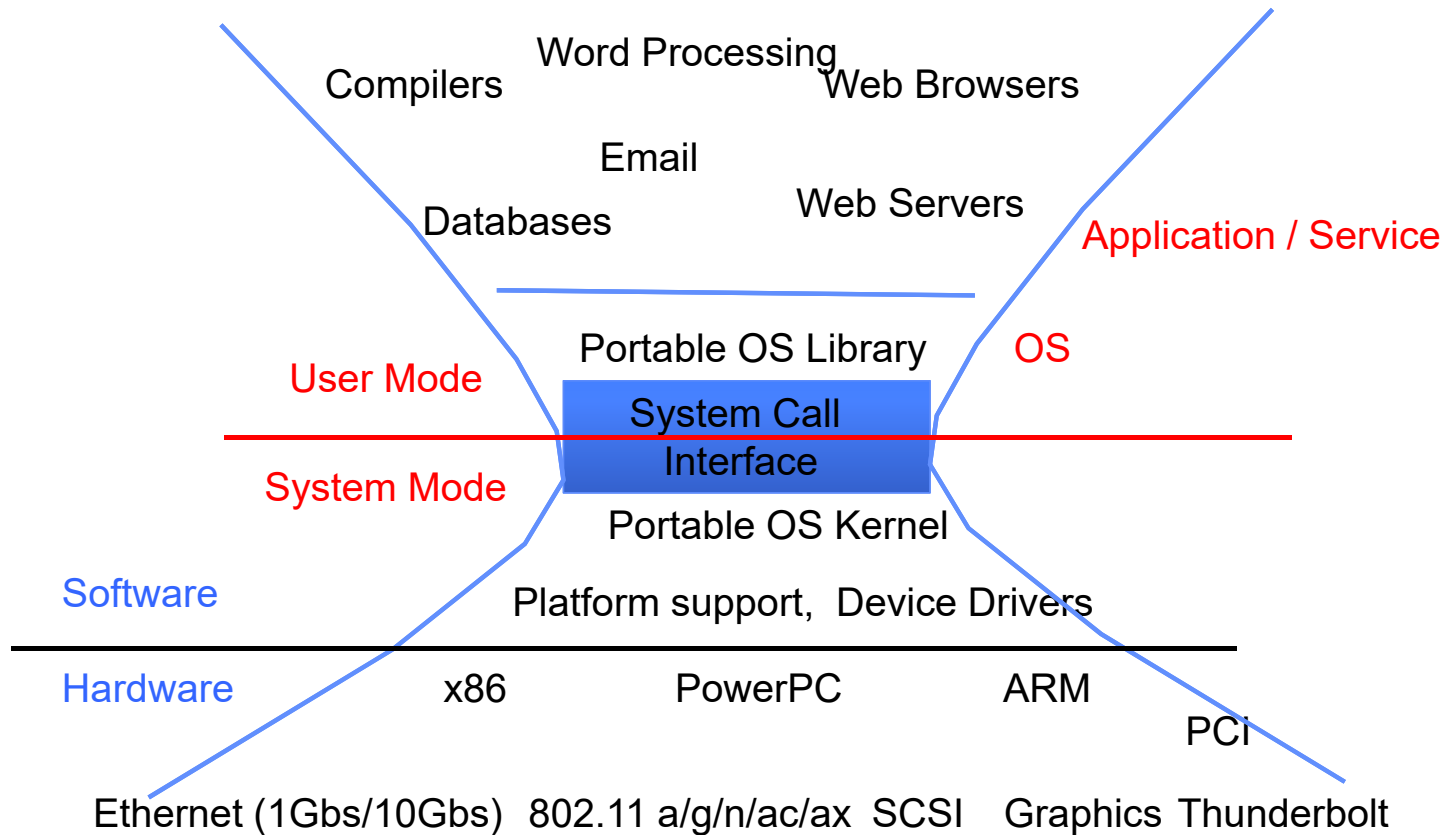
Word Processing
Compilers
Web Browsers
Email
Web Servers
Databases
Application / Service
Portable OS Library
OS
User Mode
System Call Interface
System Mode
Portable OS Kernel
Software
Platform support, Device Drivers
Hardware
x86
PowerPC
ARM
PCI
Ethernet (1Gbs/10Gbs) 802.11 a/g/n/ac/ax SCSI Graphics Thunderbolt